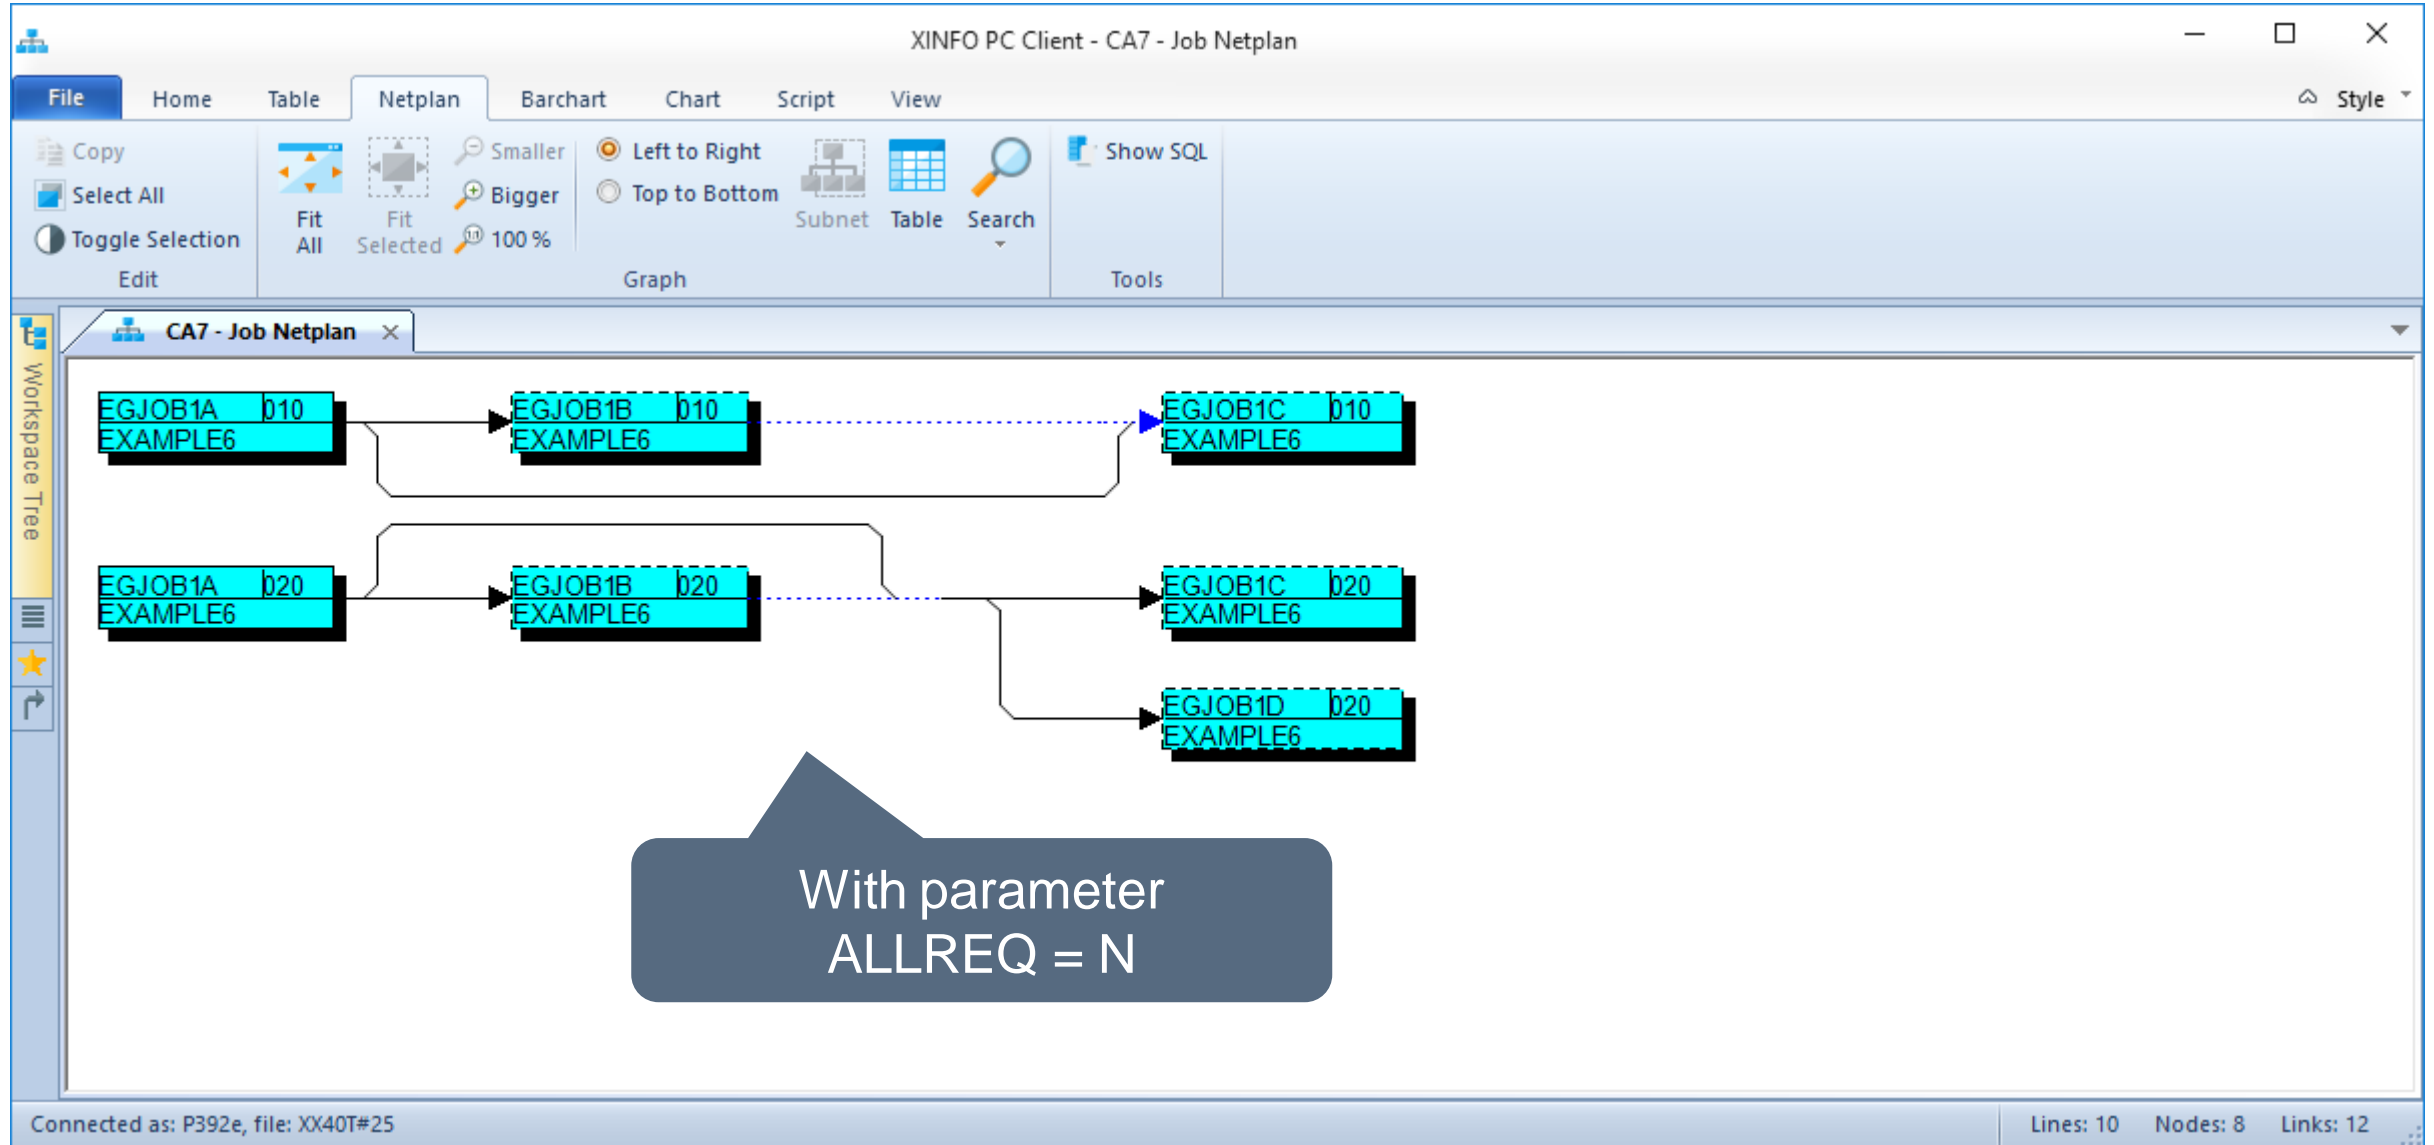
XINFO PC Client - CA7 - Job Netplan

File
Home
Table
Netplan
Barchart
Chart
Script
View
Style

Copy
Select All
Toggle Selection
Edit

Fit All
Fit Selected
Smaller
Bigger
100 %
Left to Right
Top to Bottom
Subnet
Table
Search
Graph

Show SQL
Tools

Workspace Tree

CA7 - Job Netplan

EGJOB1A 010
EXAMPLE6

EGJOB1B 010
EXAMPLE6

EGJOB1C 010
EXAMPLE6

EGJOB1A 020
EXAMPLE6

EGJOB1B 020
EXAMPLE6

EGJOB1C 020
EXAMPLE6

EGJOB1D 020
EXAMPLE6

With parameter
ALLREQ = N

Connected as: P392e, file: XX40T#25
Lines: 10
Nodes: 8
Links: 12